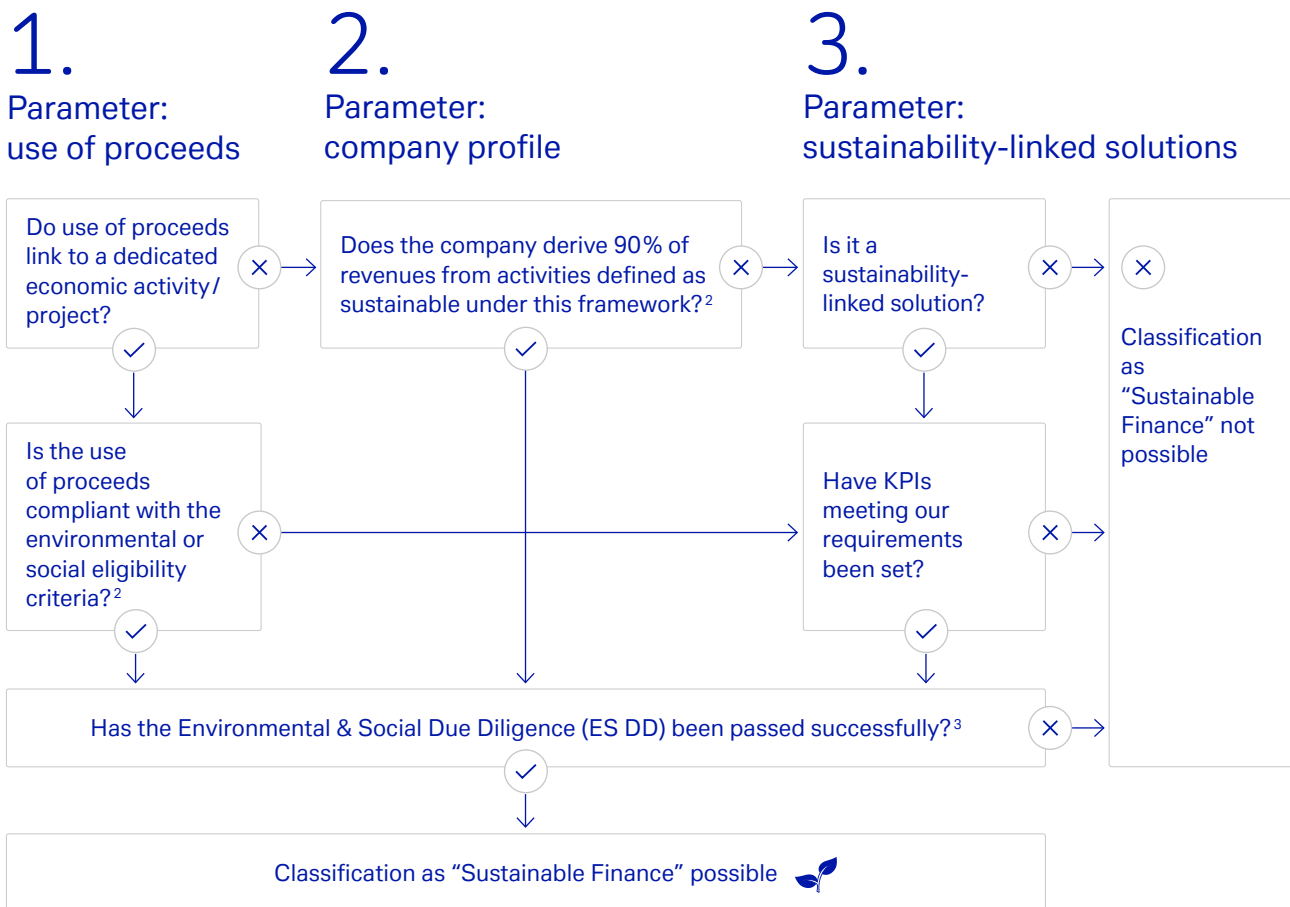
1.
Parameter:
use of proceeds

2.
Parameter:
company profile

3.
Parameter:
sustainability-linked solutions

Do use of proceeds link to a dedicated economic activity / project?

Does the company derive 90% of revenues from activities defined as sustainable under this framework?$^2$

Is it a sustainability-linked solution?

Classification as "Sustainable Finance" not possible

Is the use of proceeds compliant with the environmental or social eligibility criteria?$^2$

Have KPIs meeting our requirements been set?

Has the Environmental & Social Due Diligence (ES DD) been passed successfully?$^3$

Classification as "Sustainable Finance" possible